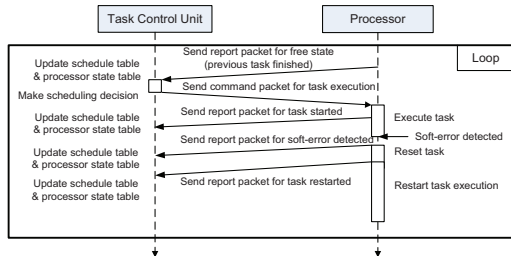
Task Control Unit

Processor

Loop

Update schedule table & processor state table

Send report packet for free state (previous task finished)

Send command packet for task execution

Make scheduling decision

Update schedule table & processor state table

Send report packet for task started

Execute task

Send report packet for soft-error detected

Soft-error detected

Update schedule table & processor state table

Reset task

Update schedule table & processor state table

Send report packet for task restarted

Restart task execution